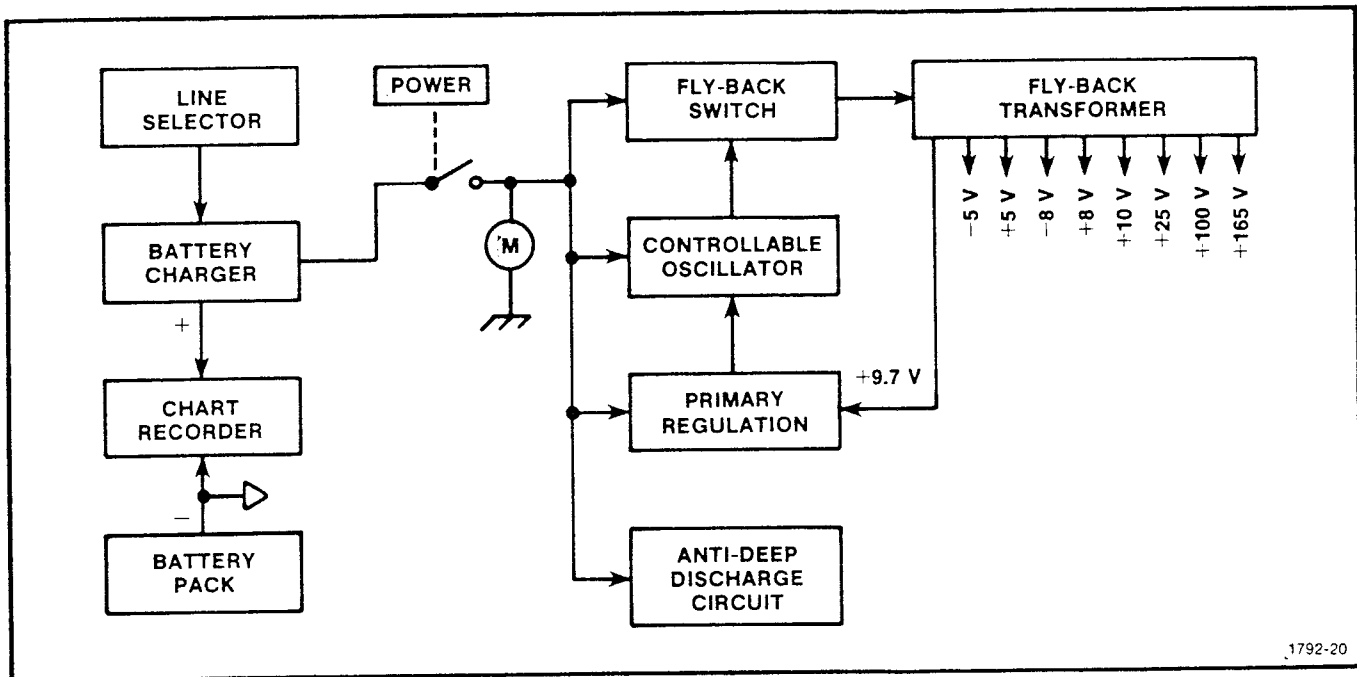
LINE SELECTOR

POWER

FLY-BACK SWITCH

FLY-BACK TRANSFORMER

−5 V
+5 V
−8 V
+8 V
+10 V
+25 V
+100 V
+165 V

BATTERY CHARGER

M

CONTROLLABLE OSCILLATOR

+

CHART RECORDER

+9.7 V

PRIMARY REGULATION

−

BATTERY PACK

ANTI-DEEP DISCHARGE CIRCUIT

1792-20